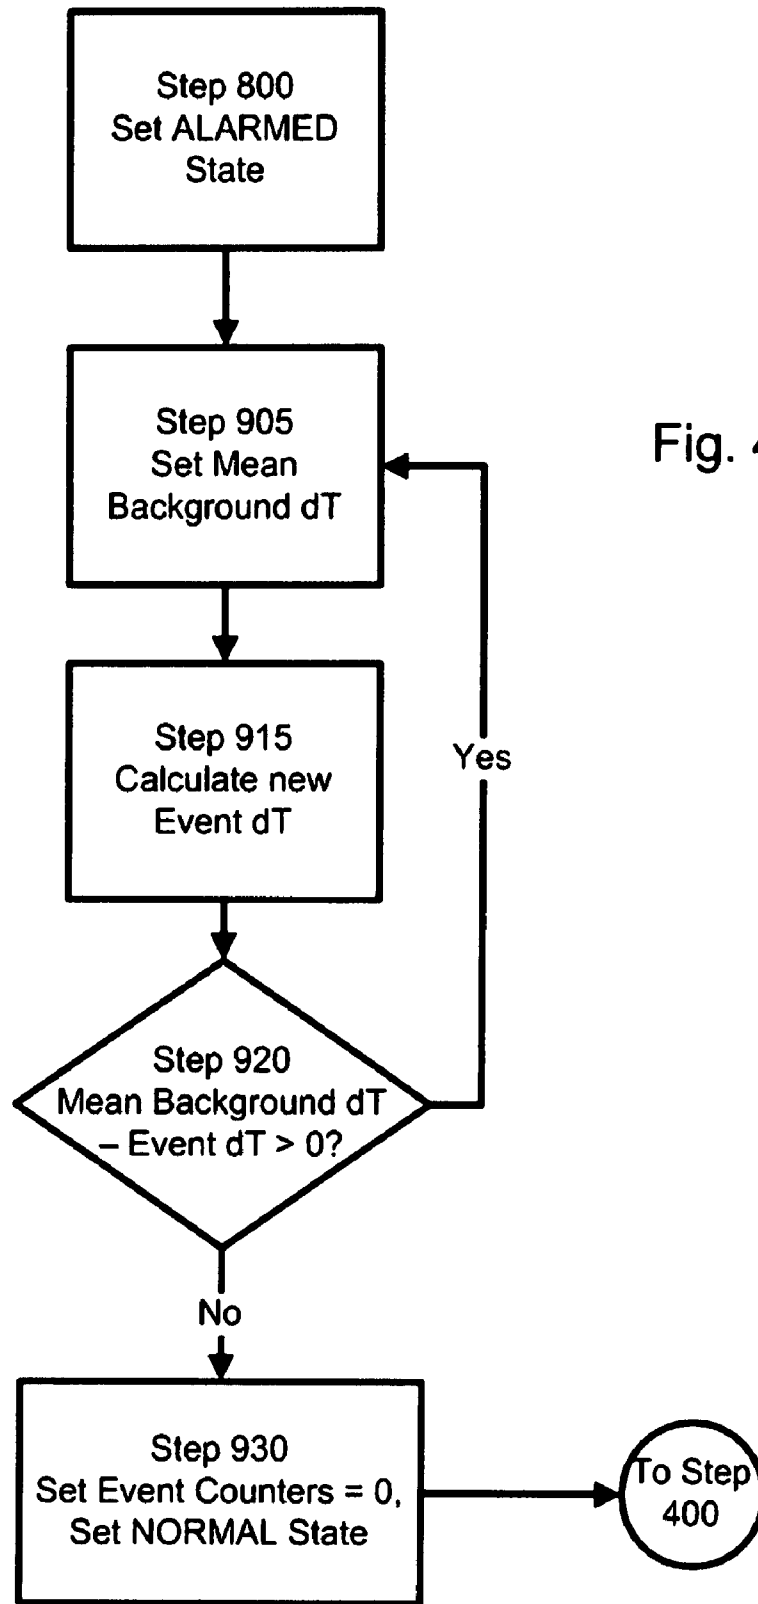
Step 800
Set ALARMED
State

Step 905
Set Mean
Background dT

Fig. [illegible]

Step 915
Calculate new
Event dT

Yes

Step 920
Mean Background dT
– Event dT > 0?

No

Step 930
Set Event Counters = 0,
Set NORMAL State

To Step
400